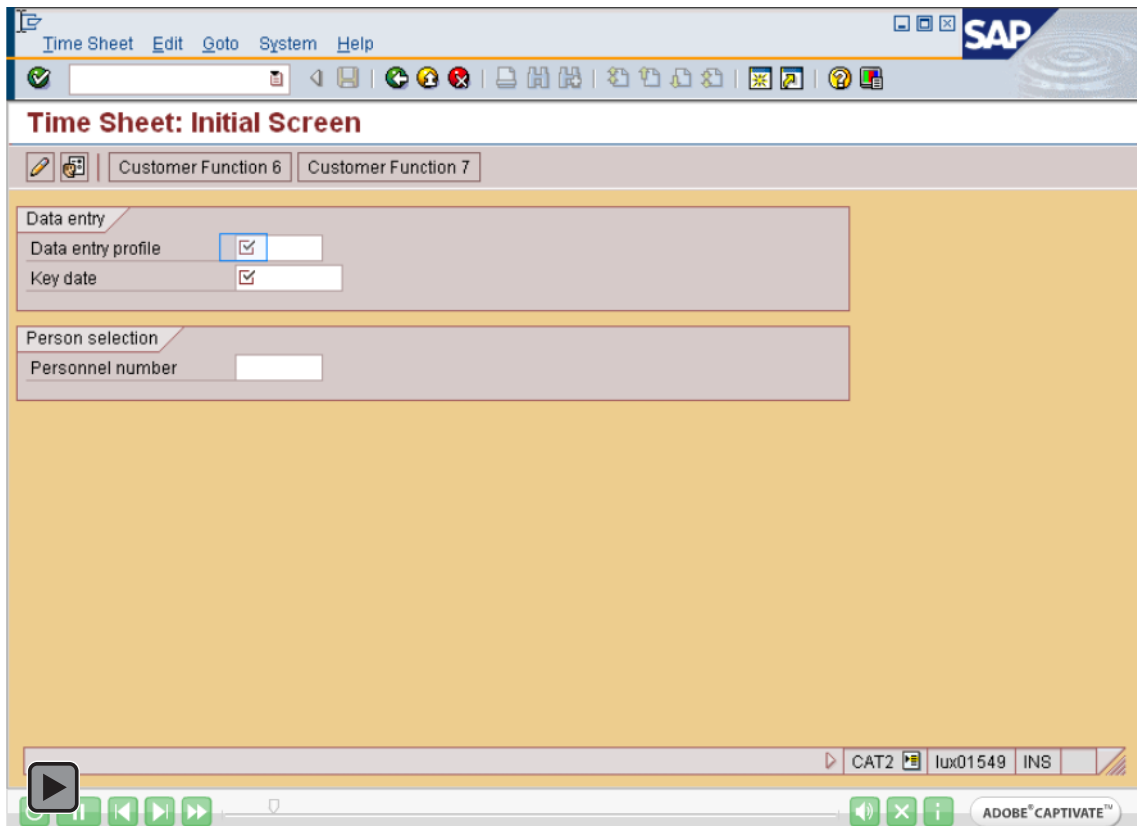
Time Sheet Edit Goto System Help

SAP

Time Sheet: Initial Screen

Customer Function 6 Customer Function 7

Data entry

Data entry profile

Key date

Person selection

Personnel number

CAT2 lux01549 INS

ADOBE® CAPTIVATE™